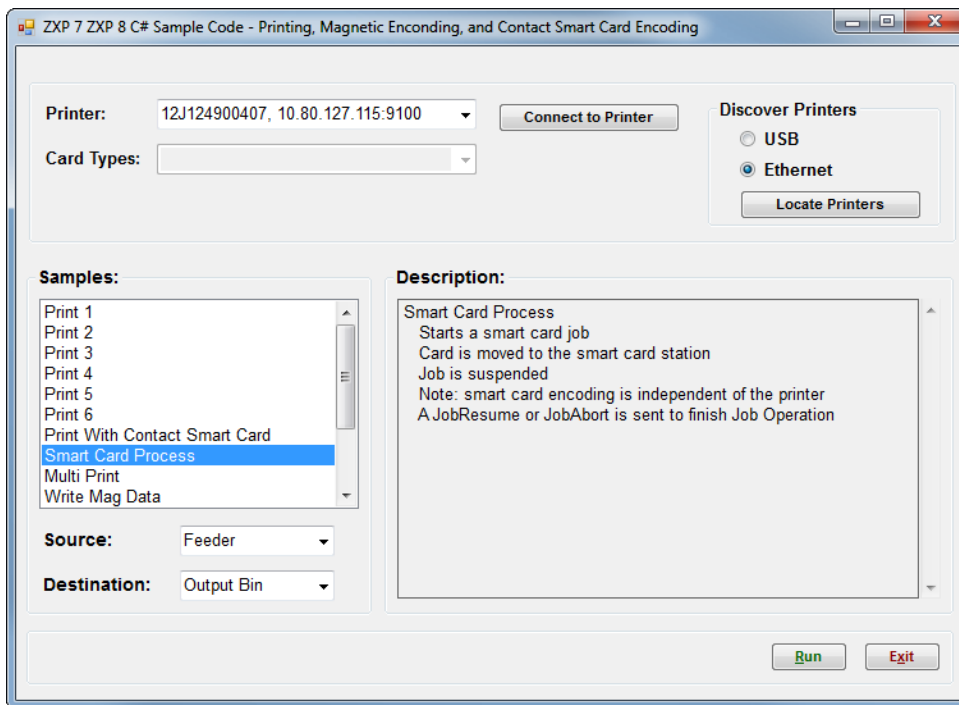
ZXP 7 ZXP 8 C# Sample Code - Printing, Magnetic Enconding, and Contact Smart Card Encoding

Printer: 12J124900407, 10.80.127.115:9100

Connect to Printer

Discover Printers
USB
Ethernet
Locate Printers

Card Types:

Samples:
Print 1
Print 2
Print 3
Print 4
Print 5
Print 6
Print With Contact Smart Card
Smart Card Process
Multi Print
Write Mag Data

Description:
Smart Card Process
Starts a smart card job
Card is moved to the smart card station
Job is suspended
Note: smart card encoding is independent of the printer
A JobResume or JobAbort is sent to finish Job Operation

Source: Feeder

Destination: Output Bin

Run
Exit